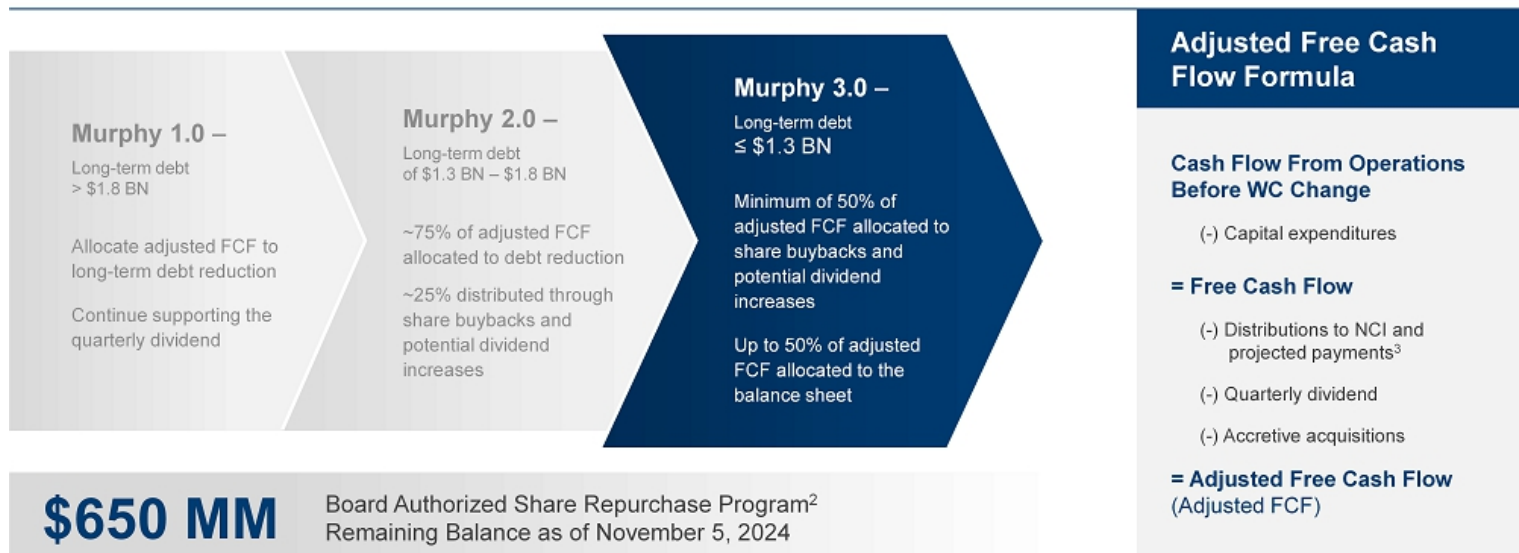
Murphy 1.0 –
Long-term debt
> $1.8 BN

Allocate adjusted FCF to long-term debt reduction

Continue supporting the quarterly dividend

Murphy 2.0 –
Long-term debt
of $1.3 BN – $1.8 BN

~75% of adjusted FCF allocated to debt reduction

~25% distributed through share buybacks and potential dividend increases

Murphy 3.0 –
Long-term debt
≤ $1.3 BN

Minimum of 50% of adjusted FCF allocated to share buybacks and potential dividend increases

Up to 50% of adjusted FCF allocated to the balance sheet

$650 MM Board Authorized Share Repurchase Program$^2$
Remaining Balance as of November 5, 2024

Adjusted Free Cash Flow Formula

Cash Flow From Operations Before WC Change

(-) Capital expenditures

= Free Cash Flow

(-) Distributions to NCI and projected payments$^3$

(-) Quarterly dividend

(-) Accretive acquisitions

= Adjusted Free Cash Flow
(Adjusted FCF)